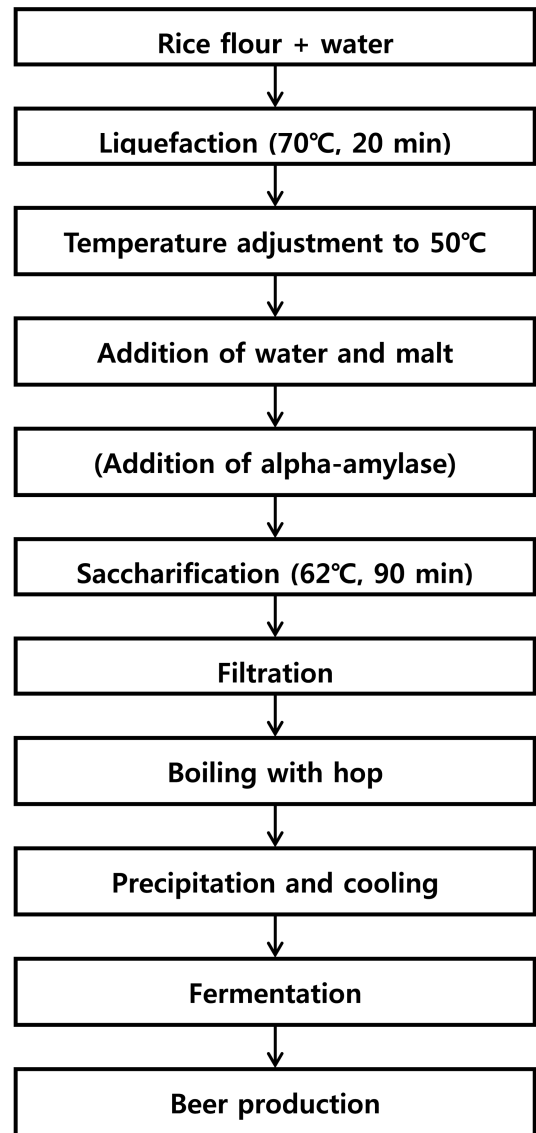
Rice flour + water

Liquefaction (70℃, 20 min)

Temperature adjustment to 50℃

Addition of water and malt

(Addition of alpha-amylase)

Saccharification (62℃, 90 min)

Filtration

Boiling with hop

Precipitation and cooling

Fermentation

Beer production